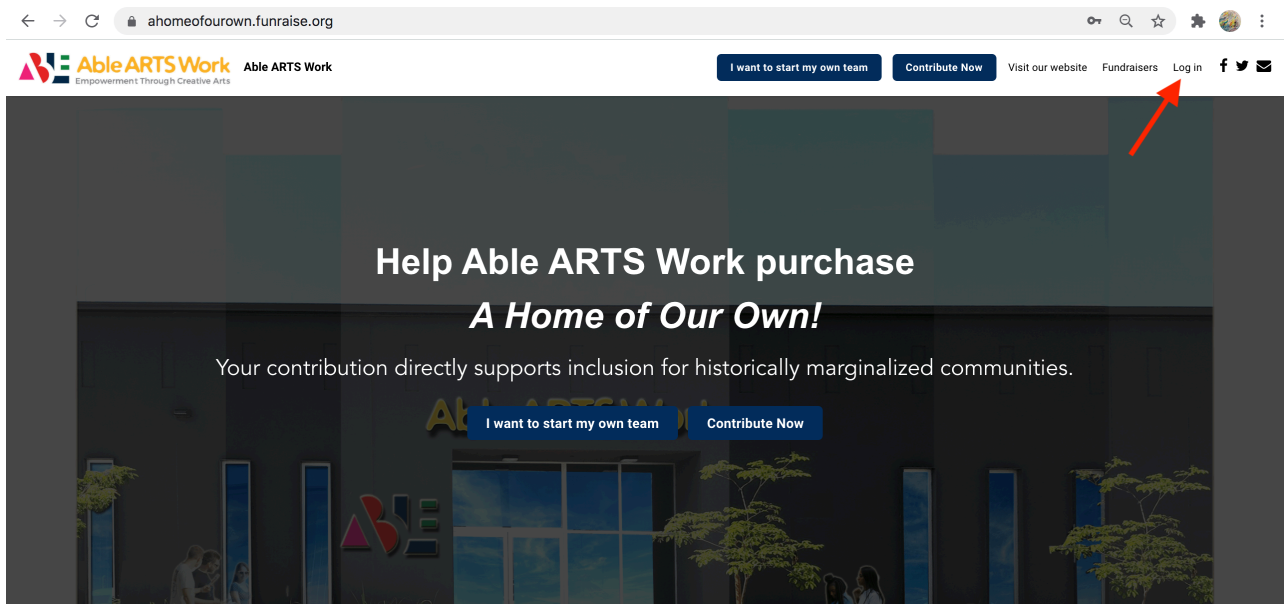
ahomeofourown.funraise.org

Able ARTS Work
Empowerment Through Creative Arts

Able ARTS Work

I want to start my own team

Contribute Now

Visit our website

Fundraisers

Log in

Help Able ARTS Work purchase

*A Home of Our Own!*

Your contribution directly supports inclusion for historically marginalized communities.

I want to start my own team

Contribute Now